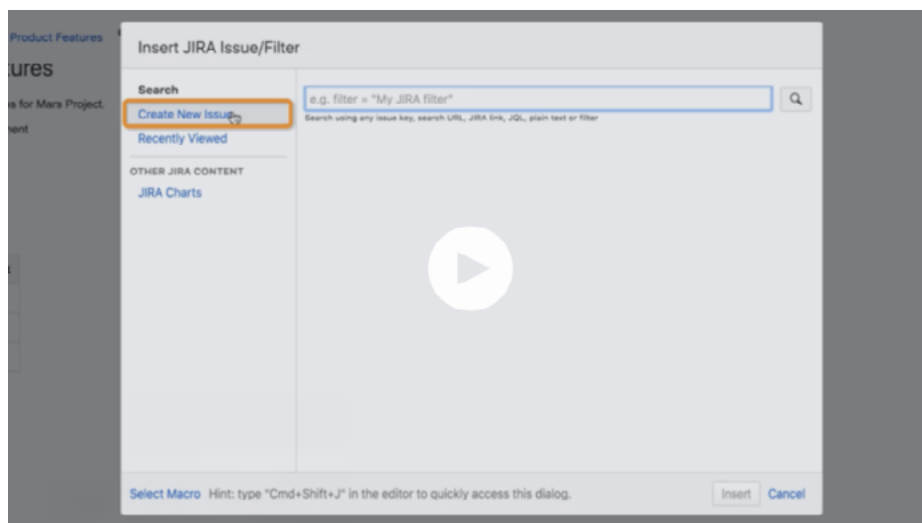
Product Features

tures

s for Mars Project.

nent

Insert JIRA Issue/Filter

Search

Create New Issue

Recently Viewed

OTHER JIRA CONTENT

JIRA Charts

e.g. filter = "My JIRA filter"

Search using any issue key, search URL, JIRA link, JQL, plain text or filter

Select Macro Hint: type "Cmd+Shift+J" in the editor to quickly access this dialog.

Insert Cancel